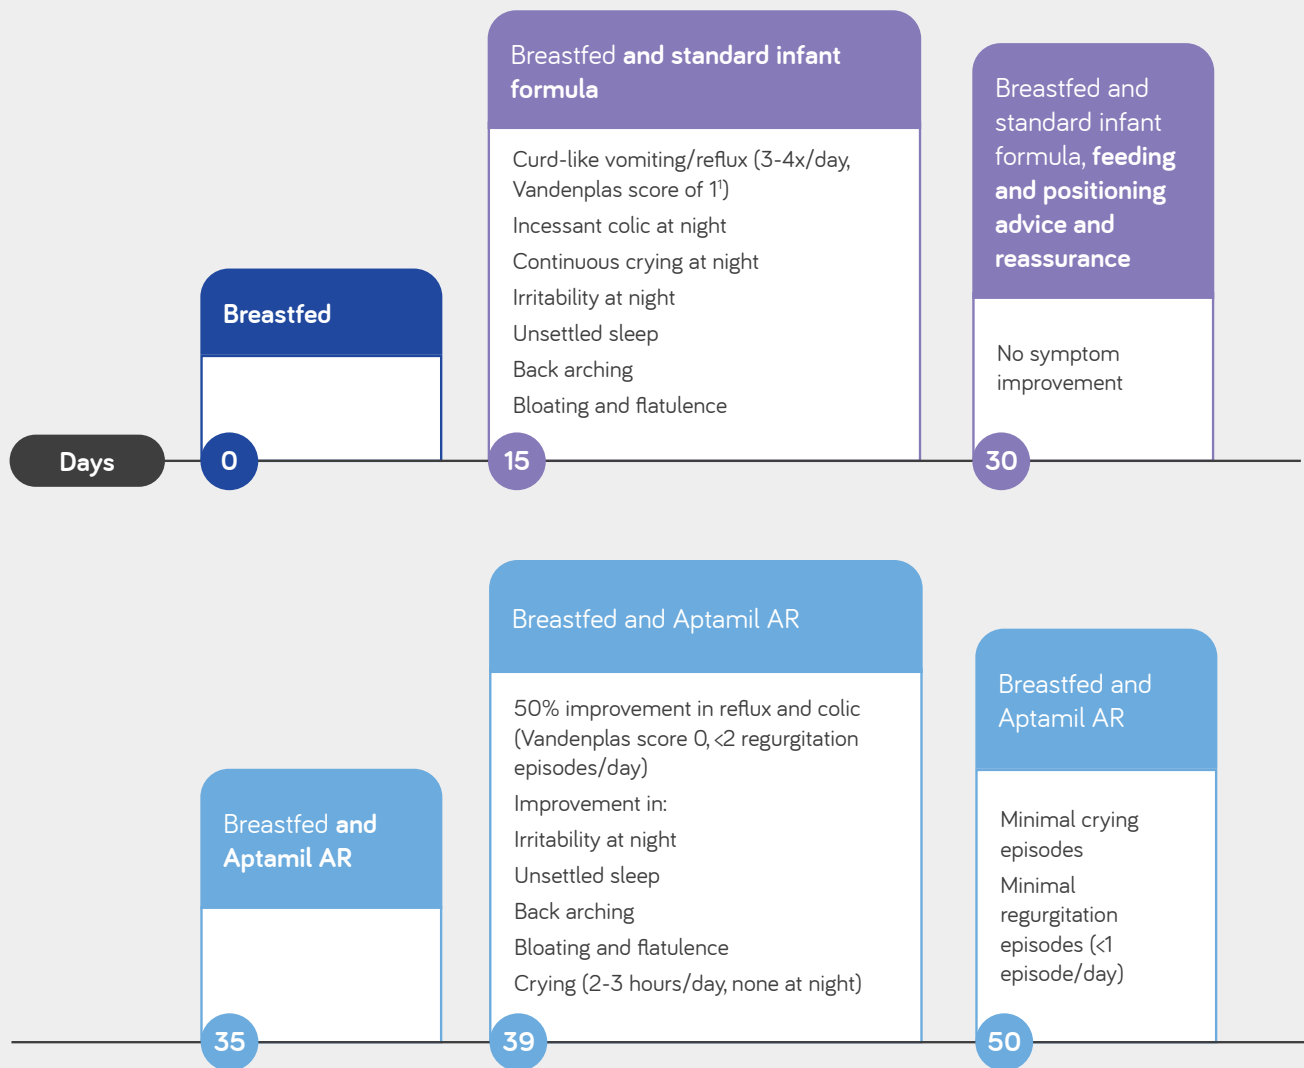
Breastfed and standard infant formula

Curd-like vomiting/reflux (3-4x/day, Vandenplas score of 1$^1$)

Incessant colic at night

Continuous crying at night

Irritability at night

Unsettled sleep

Back arching

Bloating and flatulence

Breastfed and standard infant formula, feeding and positioning advice and reassurance

No symptom improvement

Breastfed

Days

0

15

30

Breastfed and Aptamil AR

50% improvement in reflux and colic (Vandenplas score 0, <2 regurgitation episodes/day)

Improvement in:

Irritability at night

Unsettled sleep

Back arching

Bloating and flatulence

Crying (2-3 hours/day, none at night)

Breastfed and Aptamil AR

Minimal crying episodes

Minimal regurgitation episodes (<1 episode/day)

Breastfed and Aptamil AR

35

39

50